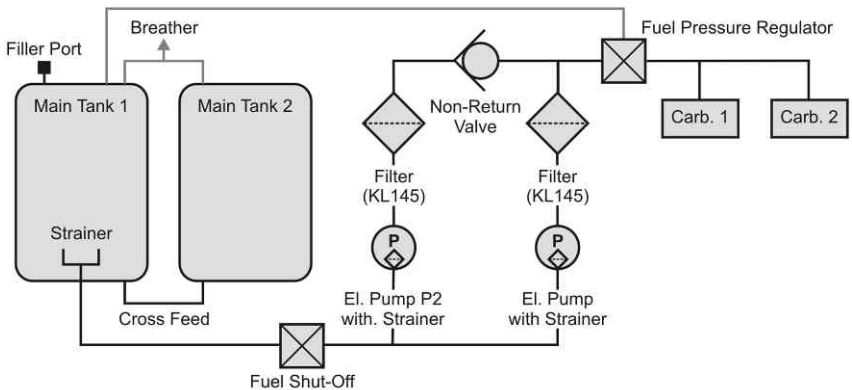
Filler Port
Breather
Main Tank 1
Main Tank 2
Strainer
Cross Feed
Non-Return Valve
Fuel Pressure Regulator
Carb. 1
Carb. 2
Filter (KL145)
Filter (KL145)
P
P
El. Pump P2 with. Strainer
El. Pump with Strainer
Fuel Shut-Off